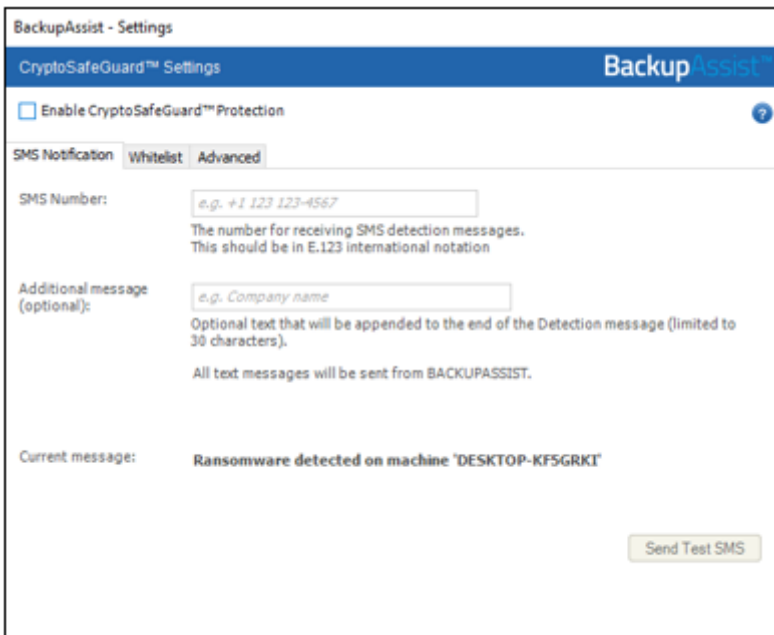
BackupAssist - Settings

CryptoSafeGuard™ Settings

BackupAssist

Enable CryptoSafeGuard™ Protection

?

SMS Notification | Whitelist | Advanced

SMS Number:

e.g. +1 123 123-4567

The number for receiving SMS detection messages. This should be in E.123 international notation

Additional message (optional):

e.g. Company name

Optional text that will be appended to the end of the Detection message (limited to 30 characters).

All text messages will be sent from BACKUPASSIST.

Current message:

Ransomware detected on machine 'DESKTOP-KF5GRKI'

Send Test SMS